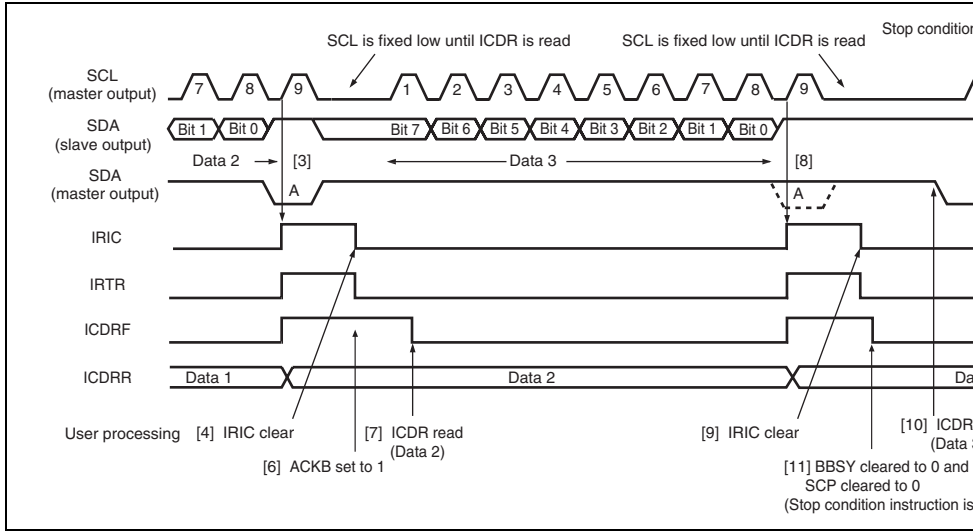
SCL is fixed low until ICDR is read

SCL is fixed low until ICDR is read

Stop condition

SCL (master output)

7 8 9 1 2 3 4 5 6 7 8 9

SDA (slave output)

Bit 1 Bit 0 Bit 7 Bit 6 Bit 5 Bit 4 Bit 3 Bit 2 Bit 1 Bit 0

Data 2 [3] Data 3 [8]

SDA (master output)

A A

IRIC

IRTR

ICDRF

ICDRR

Data 1 Data 2 Da

User processing [4] IRIC clear

[7] ICDR read (Data 2)

[6] ACKB set to 1

[9] IRIC clear

[10] ICDR (Data

[11] BBSY cleared to 0 and SCP cleared to 0 (Stop condition instruction is